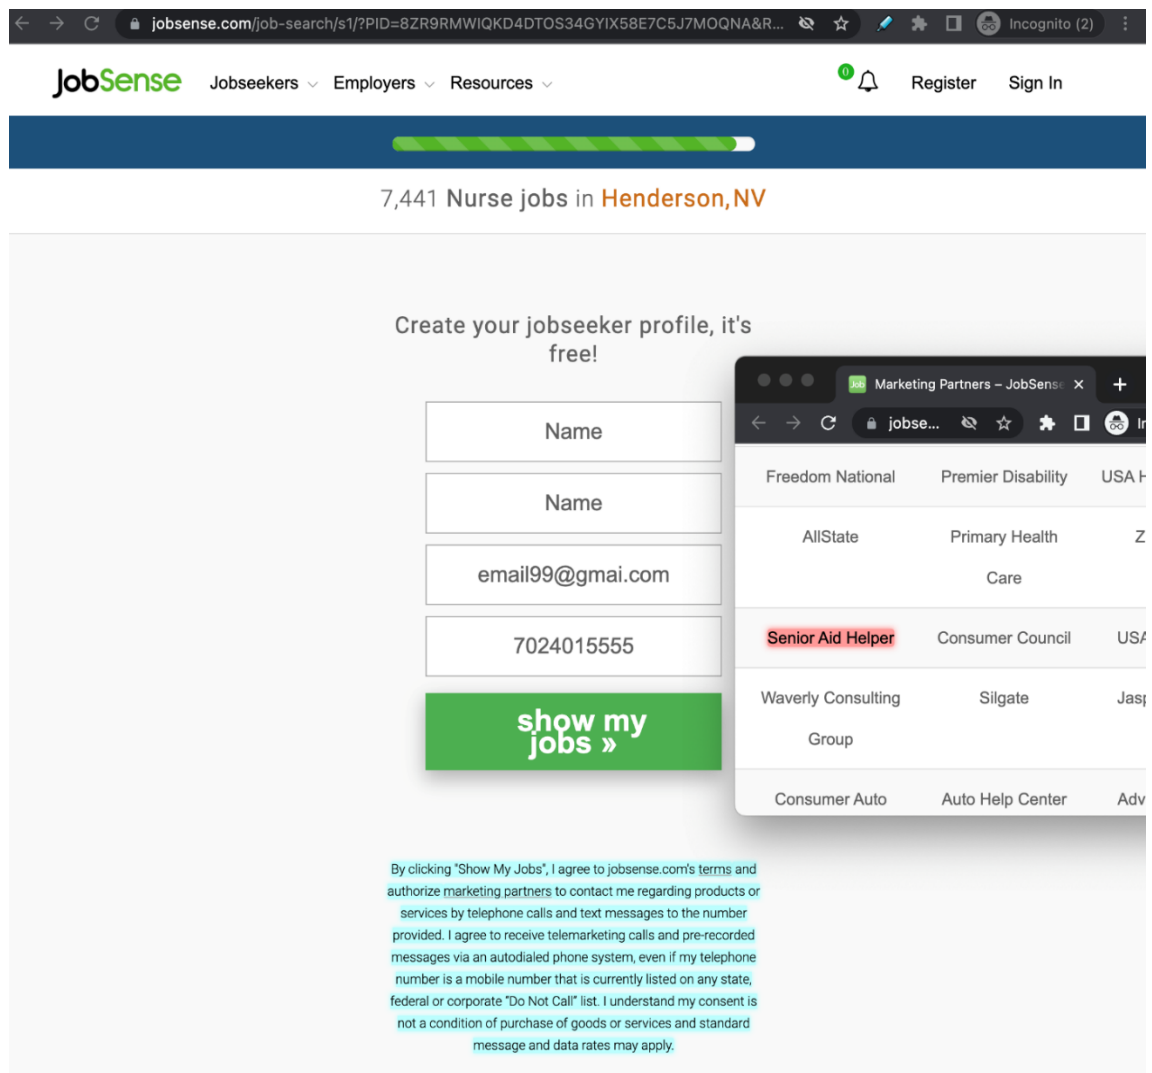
jobsense.com/job-search/s1/?PID=8ZR9RMWIQKD4DTOS34GYIX58E7C5J7MOQNA&R...

Incognito (2)

JobSense Jobseekers Employers Resources

0

Register Sign In

7,441 Nurse jobs in Henderson, NV

Create your jobseeker profile, it's free!

Name

Name

email99@gmai.com

7024015555

show my jobs »

By clicking "Show My Jobs", I agree to jobsense.com's terms and authorize marketing partners to contact me regarding products or services by telephone calls and text messages to the number provided. I agree to receive telemarketing calls and pre-recorded messages via an autodialed phone system, even if my telephone number is a mobile number that is currently listed on any state, federal or corporate "Do Not Call" list. I understand my consent is not a condition of purchase of goods or services and standard message and data rates may apply.

Job Marketing Partners – JobSense

jobse...

In

| Freedom National | Premier Disability | USA H |
|---|---|---|
| AllState | Primary Health Care | Z |
| Senior Aid Helper | Consumer Council | USA |
| Waverly Consulting Group | Silgate | Jasp |
| Consumer Auto | Auto Help Center | Adv |